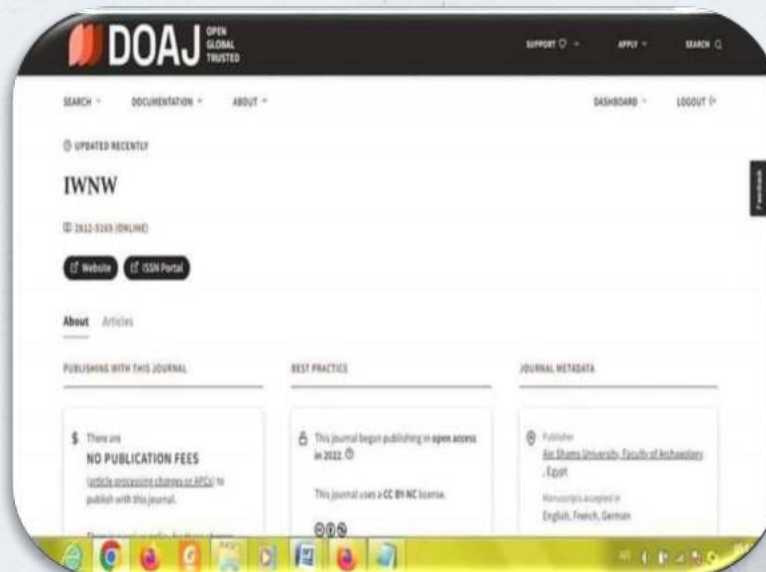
DOAJ OPEN GLOBAL TRUSTED

SUPPORT ♡ APPLY SEARCH

SEARCH DOCUMENTATION ABOUT DASHBOARD LOGOUT

UPDATED RECENTLY

IWNW

2812-5169 (ONLINE)

Website ISSN Portal

About Articles

PUBLISHING WITH THIS JOURNAL

$ There are NO PUBLICATION FEES (article processing charges or APCs) to publish with this journal.

BEST PRACTICE

This journal began publishing in open access in 2022

This journal uses a CC BY-NC license.

JOURNAL METADATA

Publisher Ain Shams University, Faculty of Archaeology, Egypt

Manuscripts accepted in English, French, German

Feedback